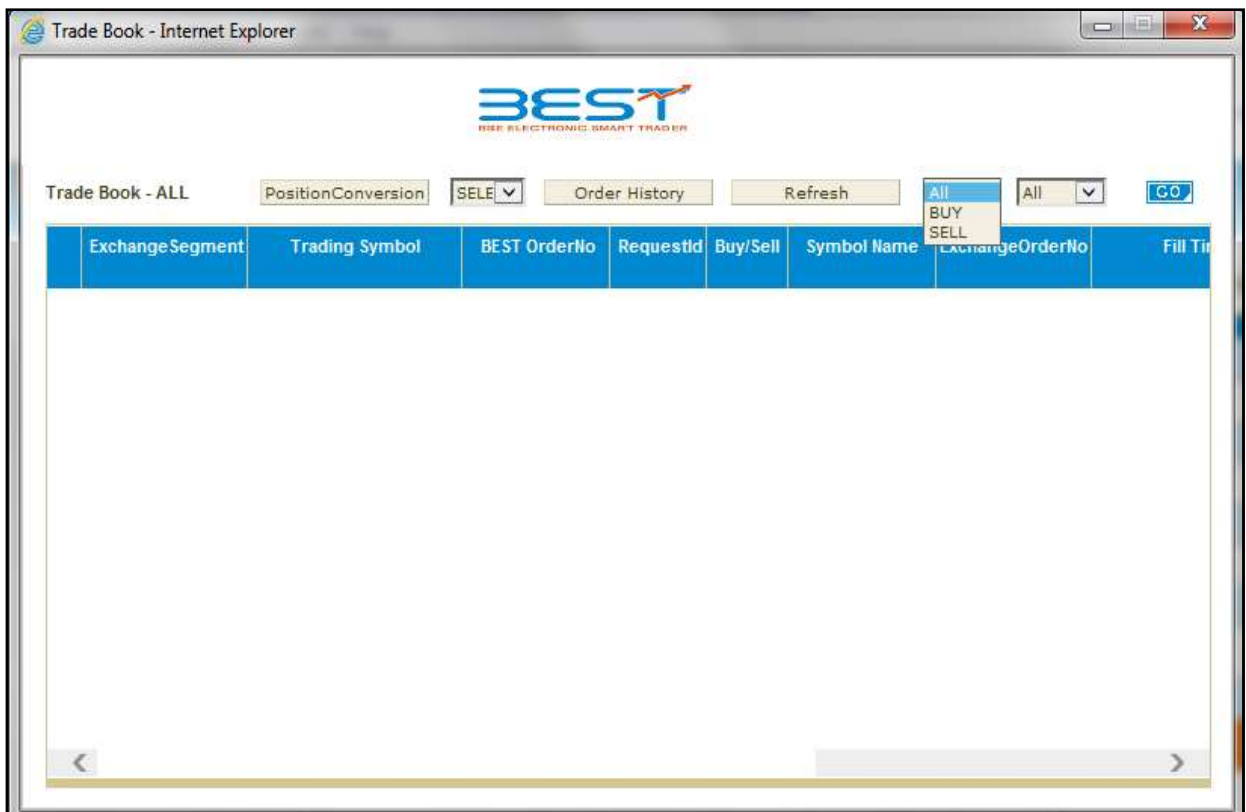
Trade Book - Internet Explorer

BEST
BSE ELECTRONIC SMART TRADER

Trade Book - ALL PositionConversion SELE Order History Refresh All BUY SELL All GO

| | ExchangeSegment | Trading Symbol | BEST OrderNo | RequestId | Buy/Sell | Symbol Name | ExchangeOrderNo | Fill Ti |
|---|---|---|---|---|---|---|---|---|